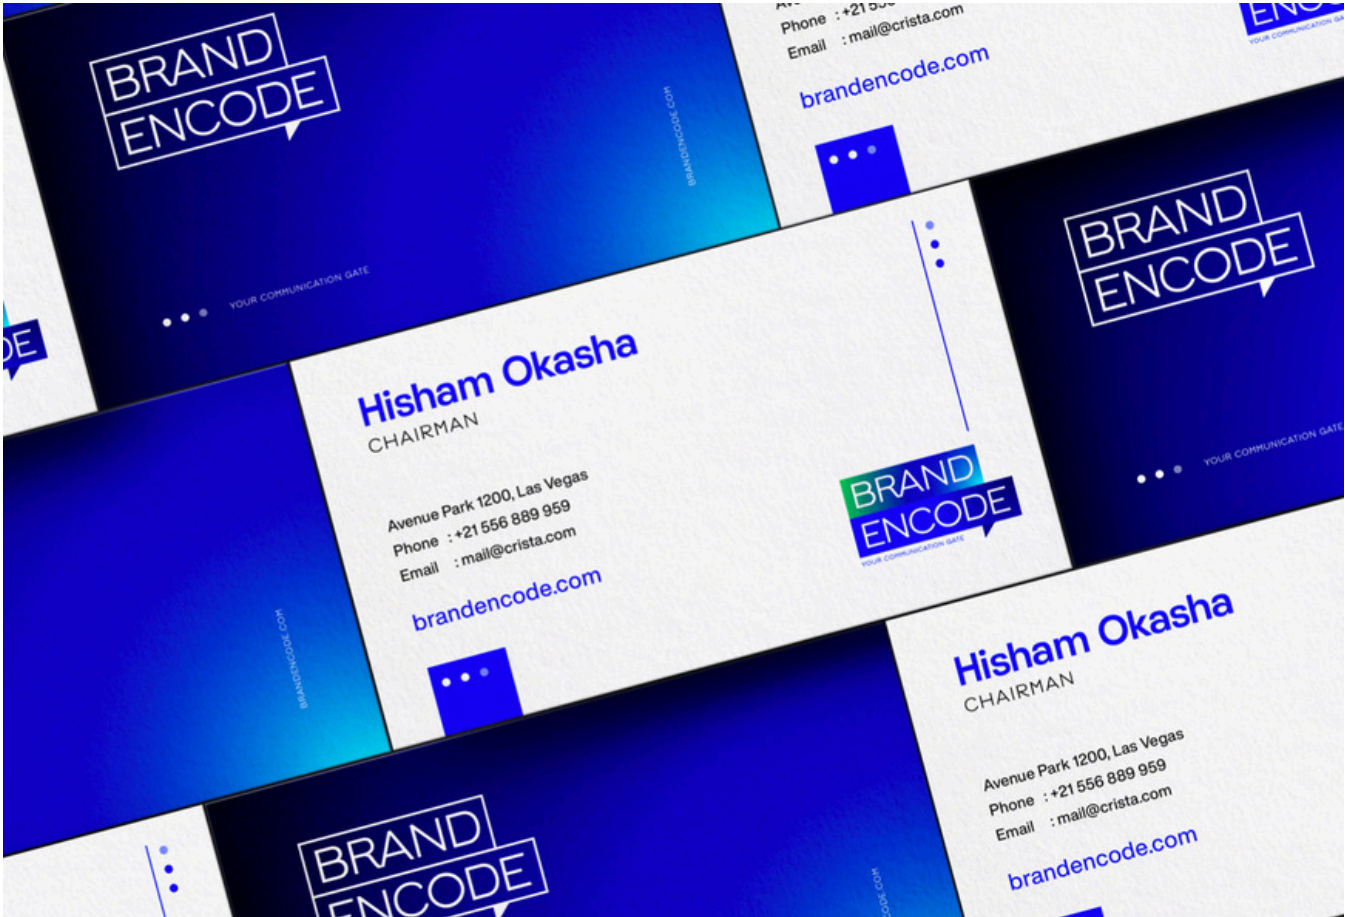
BRAND
ENCODE

BRANDENCODE.COM

YOUR COMMUNICATION GATE

Phone : +21 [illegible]
Email : mail@crista.com

brandencode.com

ENC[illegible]
YOUR COMMUNICATION GA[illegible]

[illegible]DE

Hisham Okasha
CHAIRMAN

Avenue Park 1200, Las Vegas
Phone : +21 556 889 959
Email : mail@crista.com

brandencode.com

BRAND
ENCODE
YOUR COMMUNICATION GATE

BRAND
ENCODE

YOUR COMMUNICATION GATE

BRANDENCODE.COM

Hisham Okasha
CHAIRMAN

Avenue Park 1200, Las Vegas
Phone : +21 556 889 959
Email : mail@crista.com

brandencode.com

BRAND
ENCODE

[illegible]CODE.COM